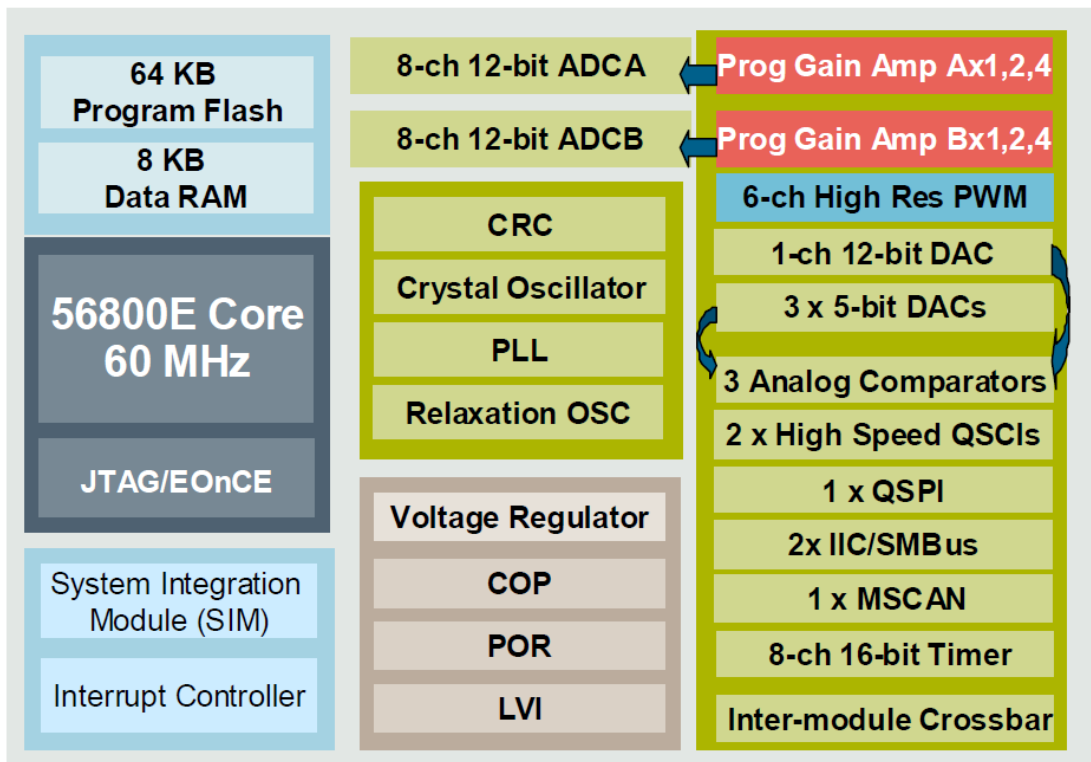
64 KB
Program Flash

8 KB
Data RAM

56800E Core
60 MHz

JTAG/EOnCE

System Integration Module (SIM)

Interrupt Controller

8-ch 12-bit ADCA

8-ch 12-bit ADCB

CRC

Crystal Oscillator

PLL

Relaxation OSC

Voltage Regulator

COP

POR

LVI

Prog Gain Amp Ax1,2,4

Prog Gain Amp Bx1,2,4

6-ch High Res PWM

1-ch 12-bit DAC

3 x 5-bit DACs

3 Analog Comparators

2 x High Speed QSCIs

1 x QSPI

2x IIC/SMBus

1 x MSCAN

8-ch 16-bit Timer

Inter-module Crossbar